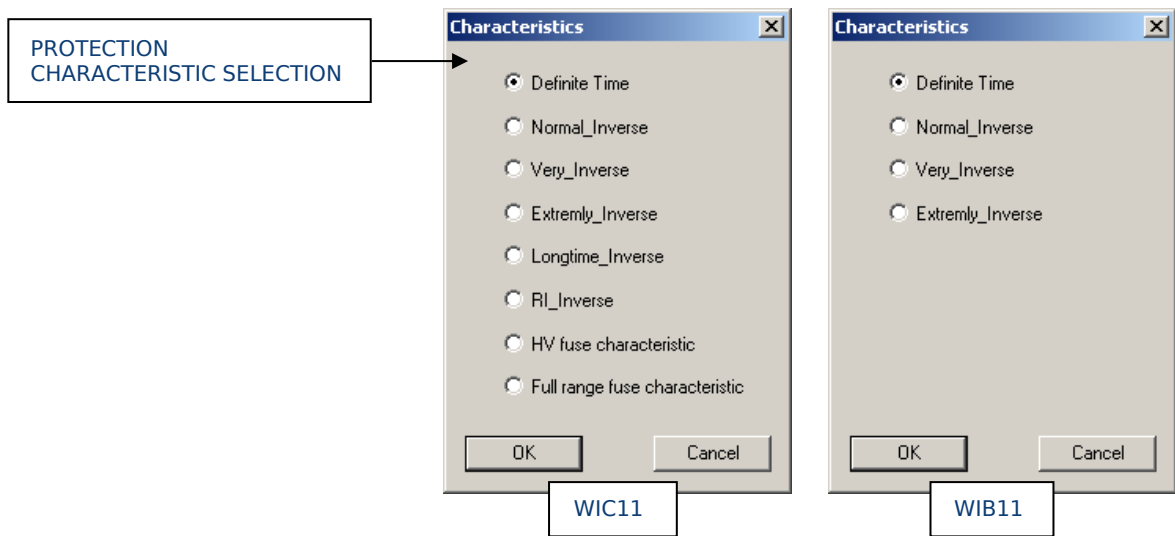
PROTECTION
CHARACTERISTIC SELECTION

Characteristics

Definite Time

Normal_Inverse

Very_Inverse

Extremly_Inverse

Longtime_Inverse

RI_Inverse

HV fuse characteristic

Full range fuse characteristic

OK

Cancel

WIC11

Characteristics

Definite Time

Normal_Inverse

Very_Inverse

Extremly_Inverse

OK

Cancel

WIB11